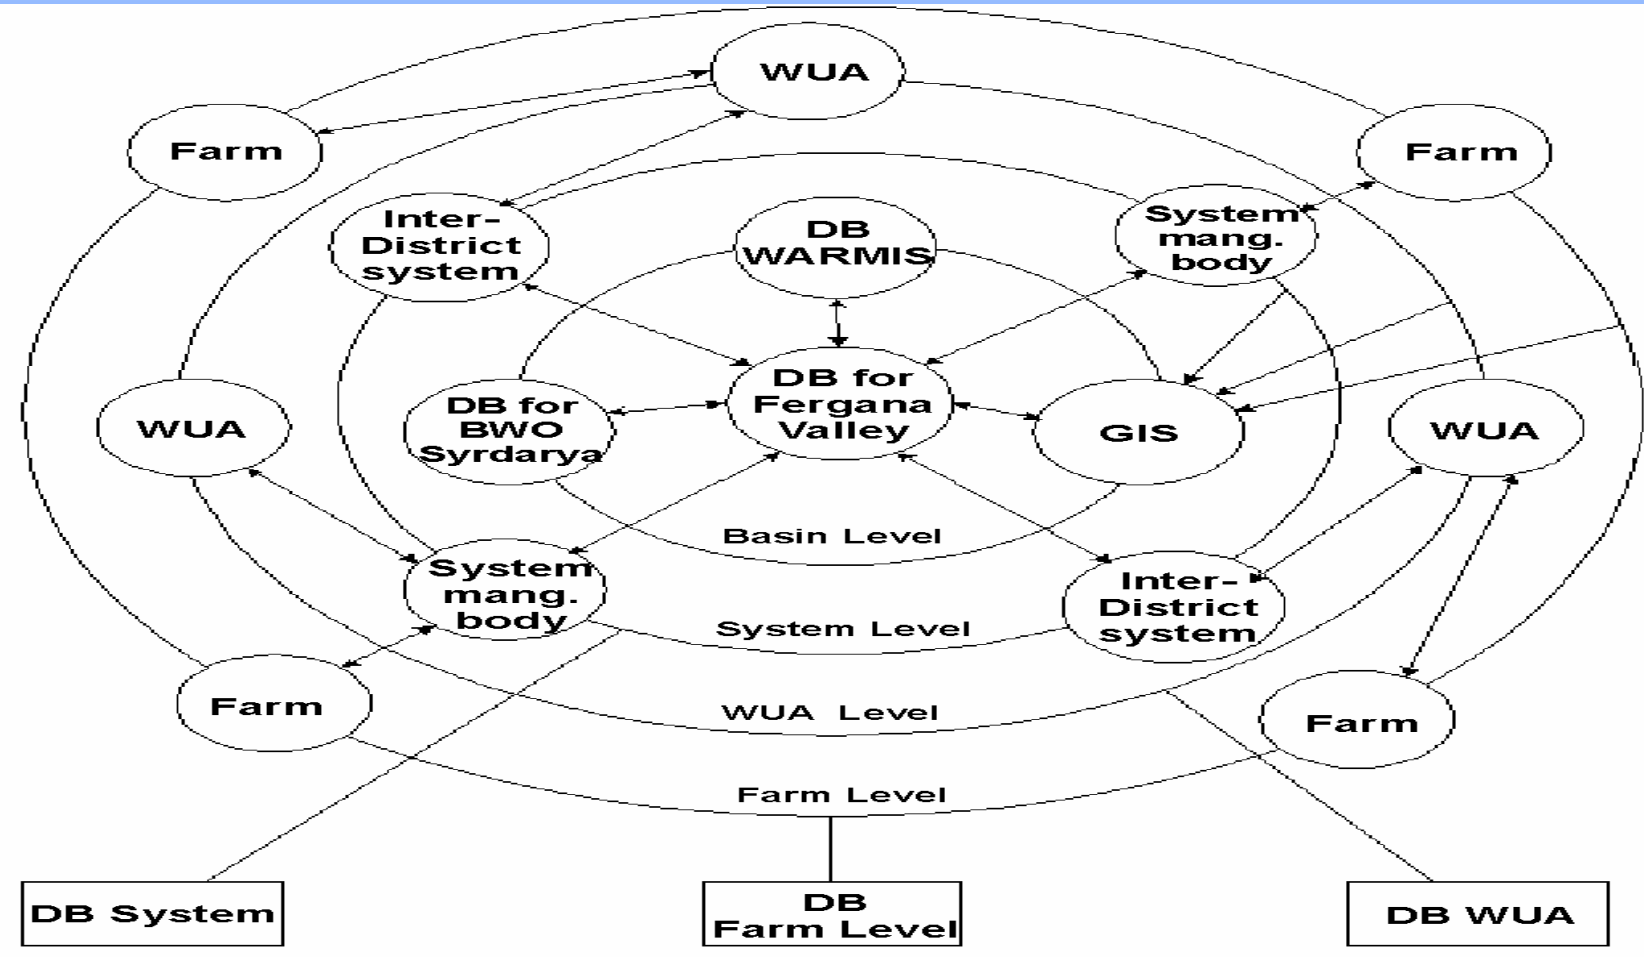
WUA

Farm

Farm

Inter-District system

DB WARMIS

System mang. body

DB for Fergana Valley

DB for BWO Syrdarya

GIS

WUA

WUA

Basin Level

System mang. body

Inter-District system

System Level

Farm

Farm

WUA Level

Farm Level

DB System

DB Farm Level

DB WUA